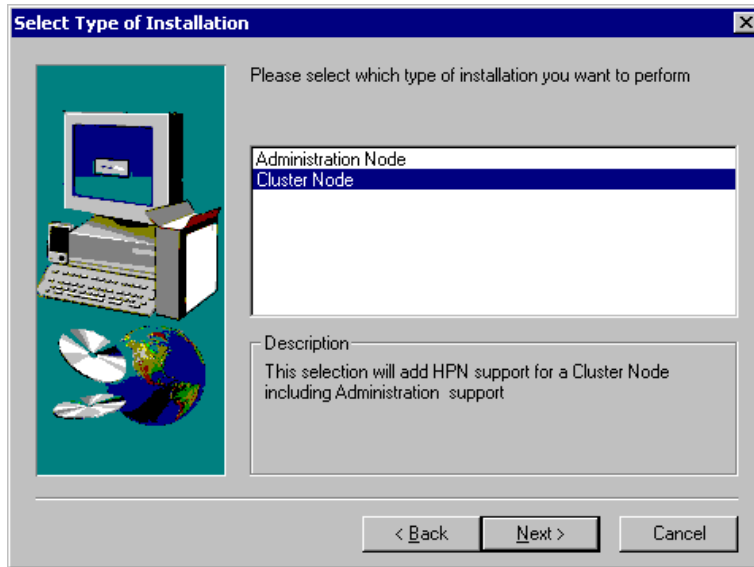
Select Type of Installation

Please select which type of installation you want to perform

Administration Node
Cluster Node

Description

This selection will add HPN support for a Cluster Node including Administration support

< Back

Next >

Cancel